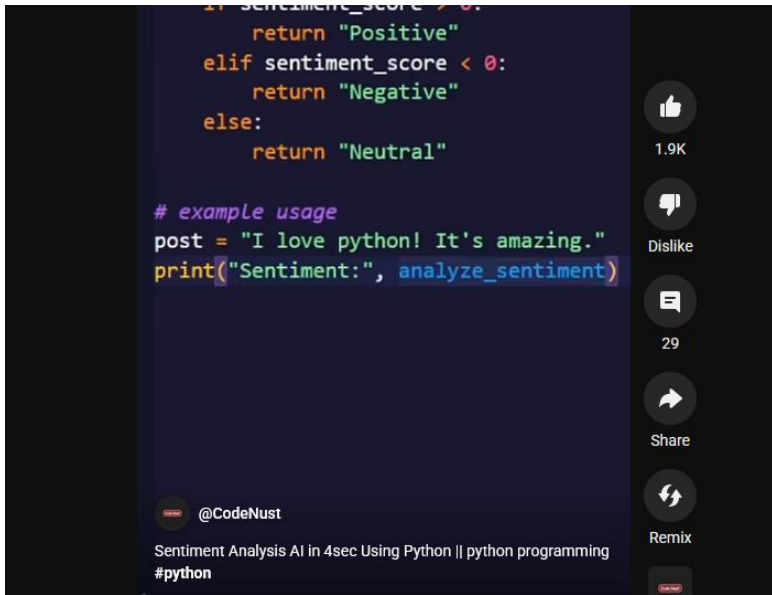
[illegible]
        return "Positive"
    elif sentiment_score < 0:
        return "Negative"
    else:
        return "Neutral"

# example usage
post = "I love python! It's amazing."
print("Sentiment:", analyze_sentiment)

1.9K
Dislike
29
Share
Remix

@CodeNust
Sentiment Analysis AI in 4sec Using Python || python programming #python